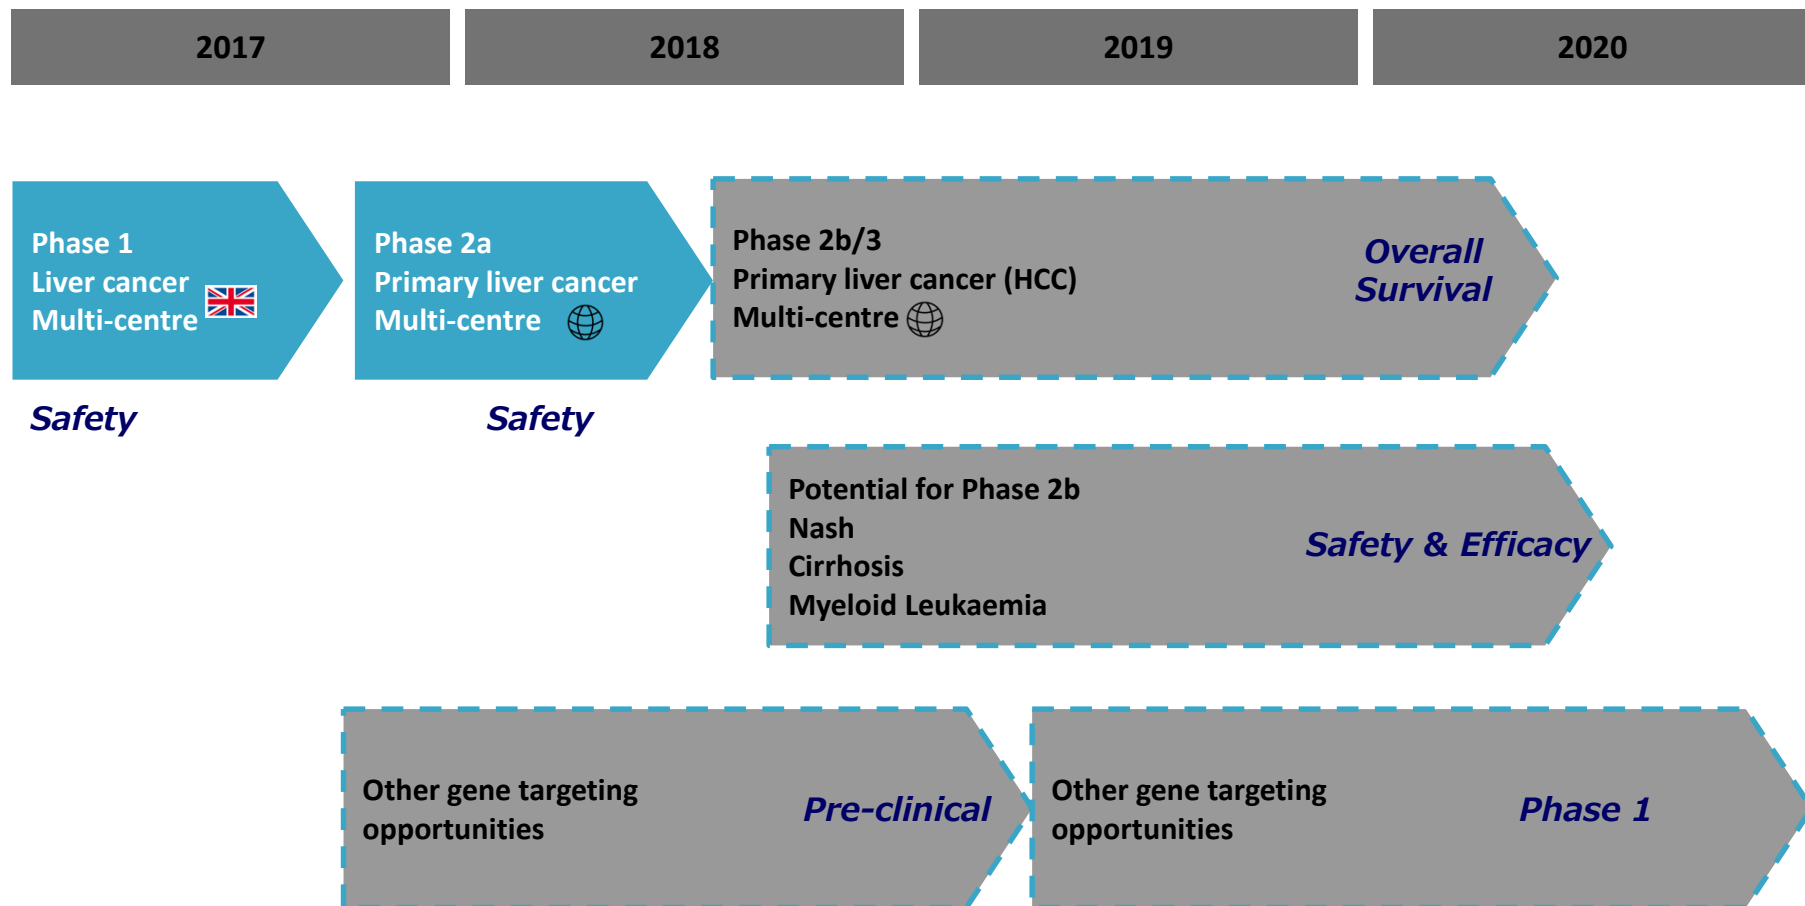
2017

2018

2019

2020

Phase 1
Liver cancer
Multi-centre

Safety

Phase 2a
Primary liver cancer
Multi-centre

Safety

Phase 2b/3
Primary liver cancer (HCC)
Multi-centre

Overall Survival

Potential for Phase 2b
Nash
Cirrhosis
Myeloid Leukaemia

Safety & Efficacy

Other gene targeting opportunities

Pre-clinical

Other gene targeting opportunities

Phase 1